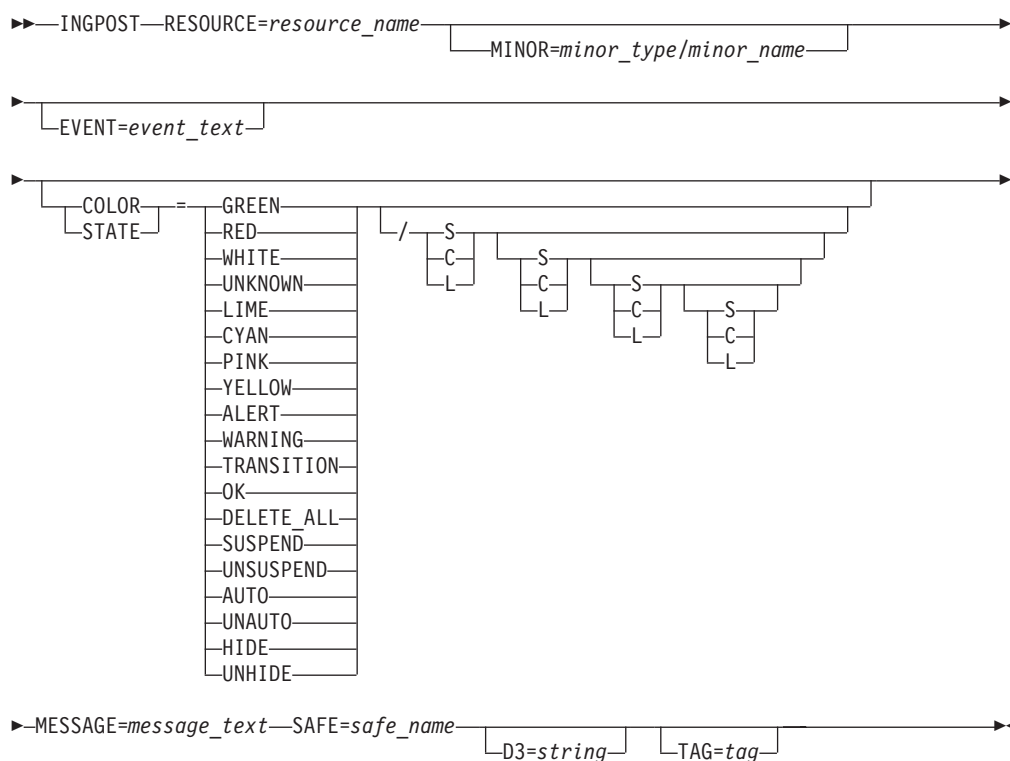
INGPOST RESOURCE=resource_name

MINOR=minor_type/minor_name

EVENT=event_text

COLOR
STATE
=
GREEN
RED
WHITE
UNKNOWN
LIME
CYAN
PINK
YELLOW
ALERT
WARNING
TRANSITION
OK
DELETE_ALL
SUSPEND
UNSUSPEND
AUTO
UNAUTO
HIDE
UNHIDE

/
S
C
L
S
C
L
S
C
L
S
C
L

MESSAGE=message_text SAFE=safe_name

D3=string
TAG=tag